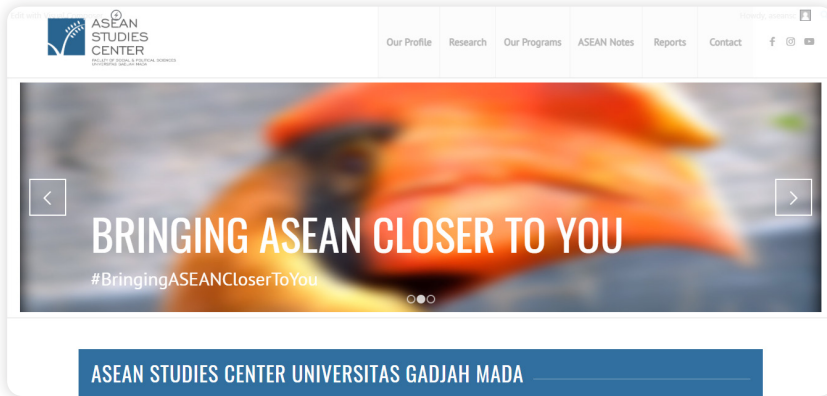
ASEAN STUDIES CENTER
FACULTY OF SOCIAL & POLITICAL SCIENCES UNIVERSITAS GADJAH MADA

Our Profile
Research
Our Programs
ASEAN Notes
Reports
Contact

BRINGING ASEAN CLOSER TO YOU
#BringingASEANCloserToYou

ASEAN STUDIES CENTER UNIVERSITAS GADJAH MADA